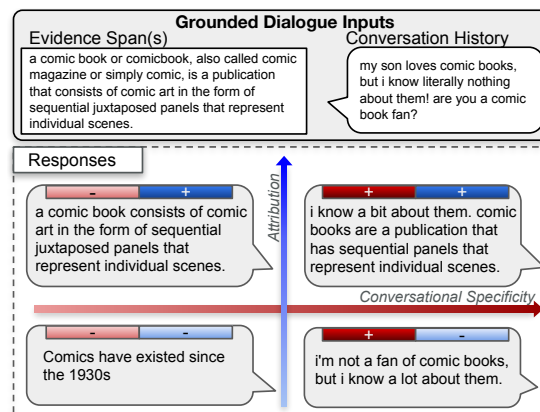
Grounded Dialogue Inputs

Evidence Span(s)

a comic book or comicbook, also called comic magazine or simply comic, is a publication that consists of comic art in the form of sequential juxtaposed panels that represent individual scenes.

Conversation History

my son loves comic books, but i know literally nothing about them! are you a comic book fan?

Responses

Attribution

Conversational Specificity

- +

a comic book consists of comic art in the form of sequential juxtaposed panels that represent individual scenes.

+ +

i know a bit about them. comic books are a publication that has sequential panels that represent individual scenes.

- -

Comics have existed since the 1930s

+ -

i'm not a fan of comic books, but i know a lot about them.